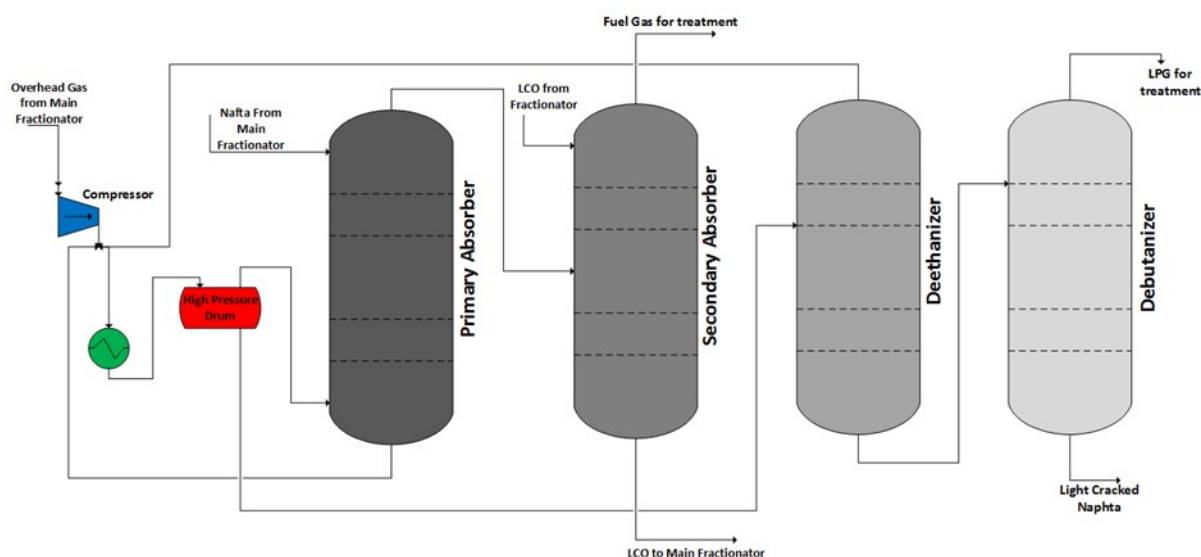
Overhead Gas from Main Fractionator

Compressor

Nafta From Main Fractionator

High Pressure Drum

Primary Absorber

Fuel Gas for treatment

LCO from Fractionator

Secondary Absorber

LCO to Main Fractionator

Deethanizer

LPG for treatment

Debutanizer

Light Cracked Naphta